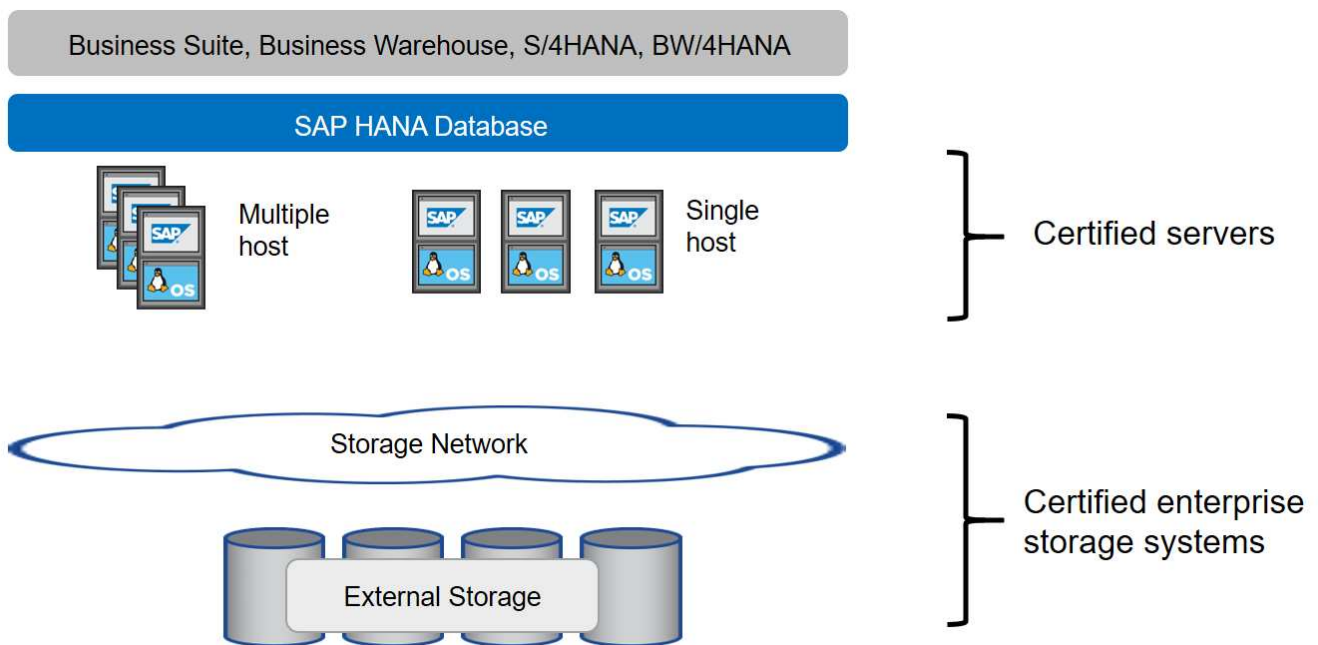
Business Suite, Business Warehouse, S/4HANA, BW/4HANA

SAP HANA Database

SAP
OS

Multiple host

SAP
OS

SAP
OS

SAP
OS

Single host

Certified servers

Storage Network

External Storage

Certified enterprise storage systems